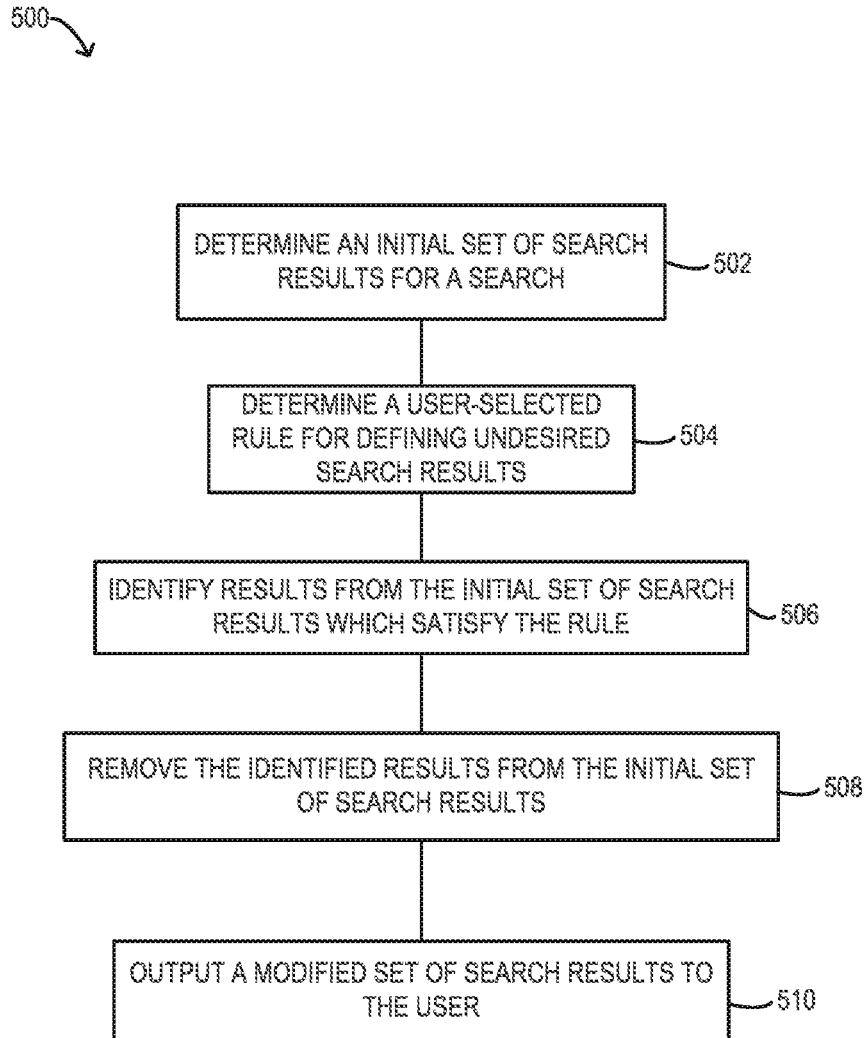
500

DETERMINE AN INITIAL SET OF SEARCH RESULTS FOR A SEARCH

502

DETERMINE A USER-SELECTED RULE FOR DEFINING UNDESIRED SEARCH RESULTS

504

IDENTIFY RESULTS FROM THE INITIAL SET OF SEARCH RESULTS WHICH SATISFY THE RULE

506

REMOVE THE IDENTIFIED RESULTS FROM THE INITIAL SET OF SEARCH RESULTS

508

OUTPUT A MODIFIED SET OF SEARCH RESULTS TO THE USER

510